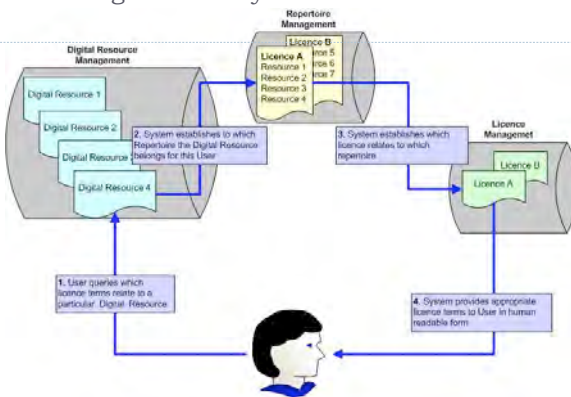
Digital Resource Management

Digital Resource 1

Digital Resource 2

Digital Resource

Digital Resource 4

Repertoire Management

Licence B

Licence A

Resource 1

Resource 2

Resource 3

Resource 4

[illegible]ource 5

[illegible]ource 6

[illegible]ource 7

Licence Managemet

Licence B

Licence A

1. User queries which licence terms relate to a particular Digital Resource

2. System establishes to which Repertoire the Digital Resource belongs for this User

3. System establishes which licence relates to which repertoire

4. System provides appropriate licence terms to User in human readable form